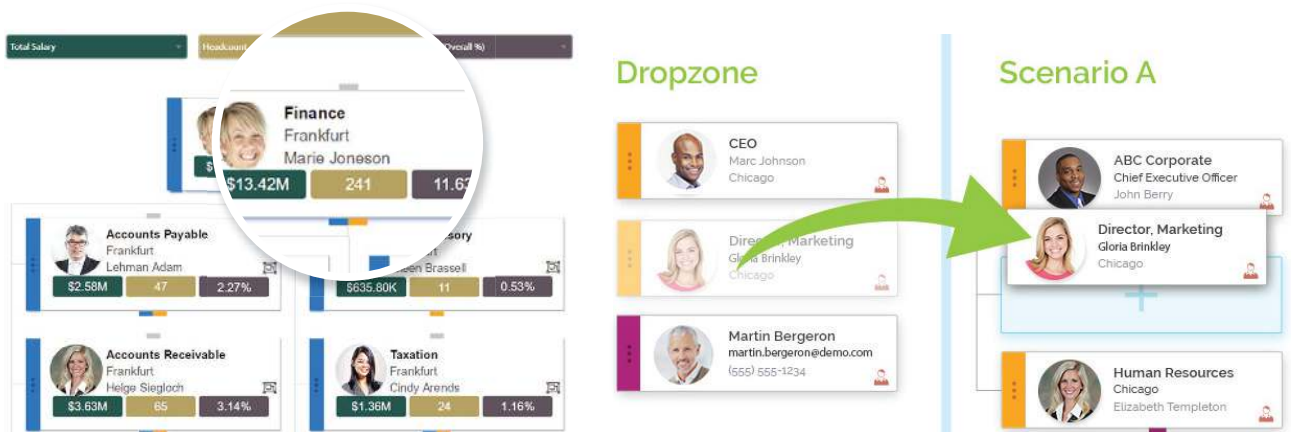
Total Salary

Headcount

(Overall %)

Finance
Frankfurt
Marie Joneson
$13.42M
241
11.63

Accounts Payable
Frankfurt
Lehman Adam
$2.58M
47
2.27%

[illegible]sory
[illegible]een Brassell
$635.80K
11
0.53%

Accounts Receivable
Frankfurt
Helge Siegloch
$3.63M
65
3.14%

Taxation
Frankfurt
Cindy Arends
$1.36M
24
1.16%

Dropzone

CEO
Marc Johnson
Chicago

Director, Marketing
Gloria Brinkley
Chicago

Martin Bergeron
martin.bergeron@demo.com
(555) 555-1234

Scenario A

ABC Corporate
Chief Executive Officer
John Berry

Director, Marketing
Gloria Brinkley
Chicago

Human Resources
Chicago
Elizabeth Templeton